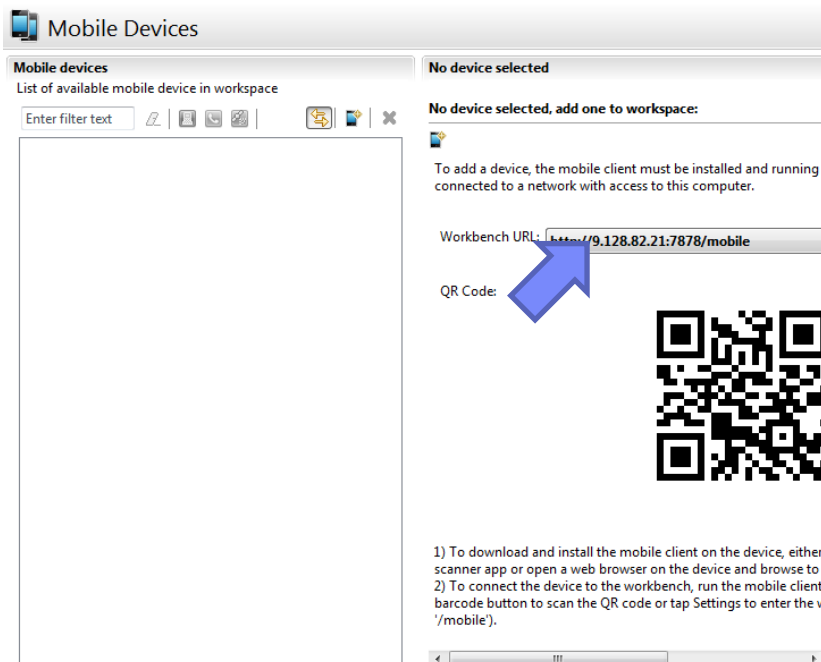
Mobile Devices

Mobile devices

List of available mobile device in workspace

Enter filter text

No device selected

No device selected, add one to workspace:

To add a device, the mobile client must be installed and running connected to a network with access to this computer.

Workbench URL: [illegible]9.128.82.21:7878/mobile

QR Code:

1) To download and install the mobile client on the device, either scanner app or open a web browser on the device and browse to
2) To connect the device to the workbench, run the mobile client barcode button to scan the QR code or tap Settings to enter the w '/mobile').